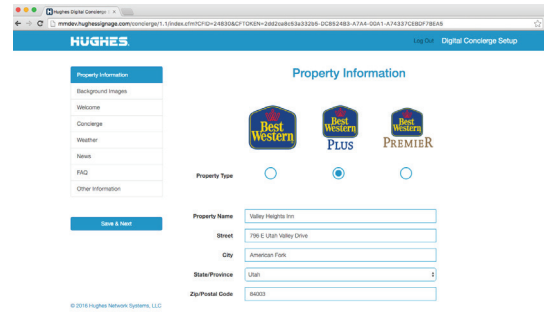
Hughes Digital Concierge ×

mmdev.hughessignage.com/concierge/1.1/index.cfm?CFID=24830&CFTOKEN=2dd2ca8c63a332b5-DCB624B3-A7A4-00A1-A74337CEBDF78EA5

HUGHES.

Log Out Digital Concierge Setup

Property Information
Background Images
Welcome
Concierge
Weather
News
FAQ
Other Information

Save & Next

Property Information

Best Western

Best Western PLUS

Best Western PREMIER

Property Type

Property Name Valley Heights Inn

Street 796 E Utah Valley Drive

City American Fork

State/Province Utah

Zip/Postal Code 84003

© 2016 Hughes Network Systems, LLC